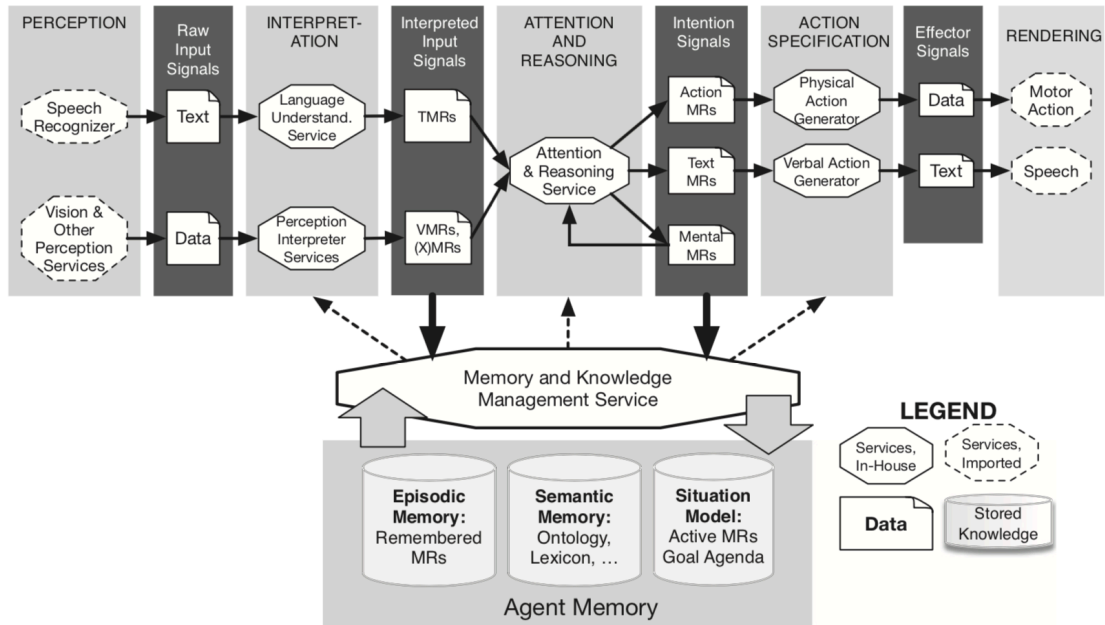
PERCEPTION

Speech Recognizer

Vision & Other Perception Services

Raw Input Signals

Text

Data

INTERPRET-ATION

Language Understand. Service

Perception Interpreter Services

Interpreted Input Signals

TMRs

VMRs, (X)MRs

ATTENTION AND REASONING

Attention & Reasoning Service

Intention Signals

Action MRs

Text MRs

Mental MRs

ACTION SPECIFICATION

Physical Action Generator

Verbal Action Generator

Effector Signals

Data

Text

RENDERING

Motor Action

Speech

Memory and Knowledge Management Service

Episodic Memory: Remembered MRs

Semantic Memory: Ontology, Lexicon, ...

Situation Model: Active MRs Goal Agenda

Agent Memory

LEGEND

Services, In-House

Services, Imported

Data

Stored Knowledge